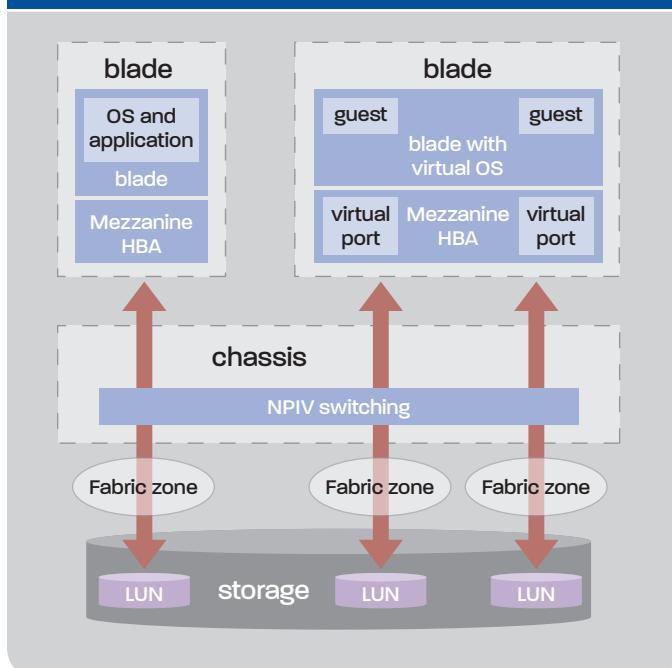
blade

OS and application

blade

Mezzanine HBA

blade

guest

guest

blade with virtual OS

virtual port

Mezzanine HBA

virtual port

chassis

NPIV switching

Fabric zone

Fabric zone

Fabric zone

storage

LUN

LUN

LUN